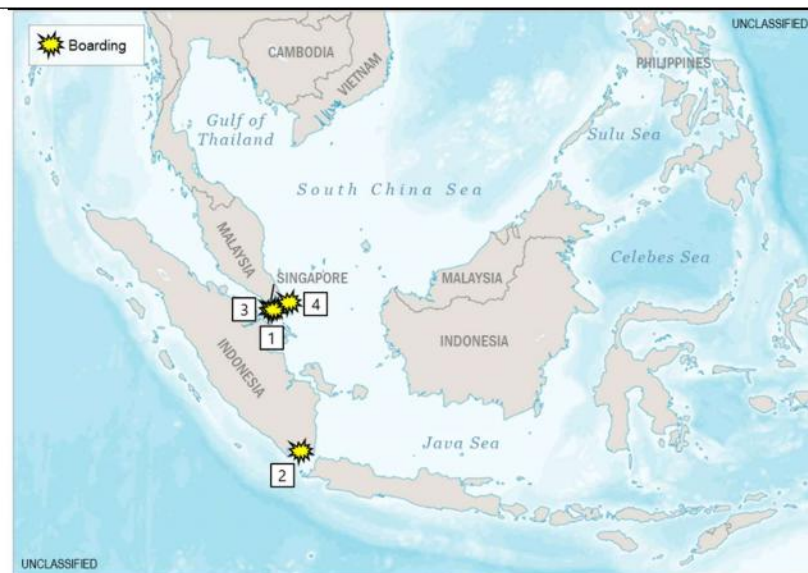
UNCLASSIFIED

Boarding

CAMBODIA

VIETNAM

PHILIPPINES

Gulf of Thailand

Sulu Sea

South China Sea

MALAYSIA

SINGAPORE

MALAYSIA

Celebes Sea

3

4

1

INDONESIA

INDONESIA

Java Sea

2

UNCLASSIFIED